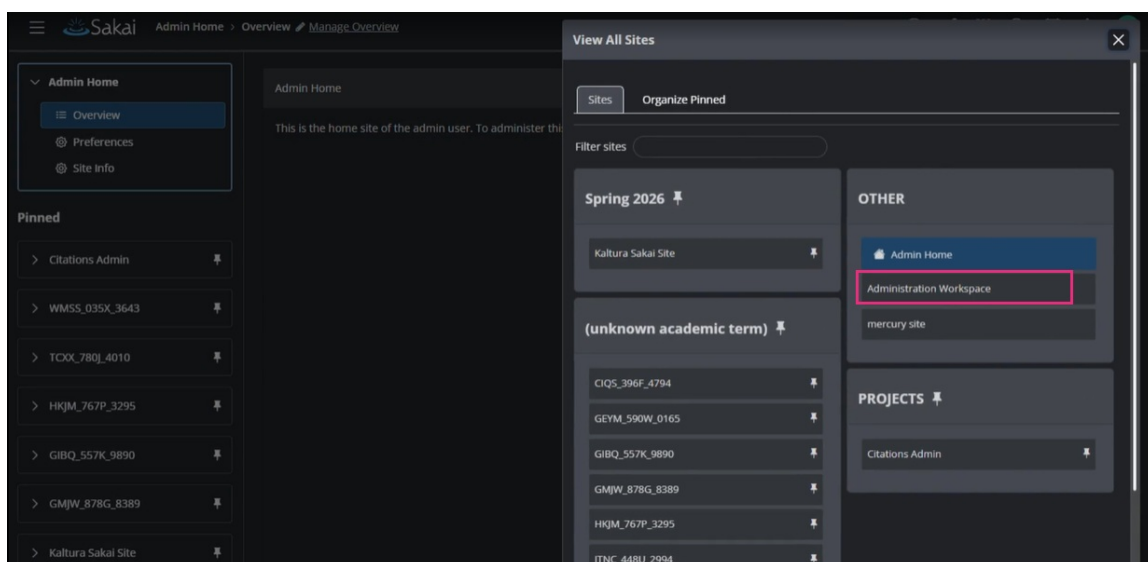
Sakai Admin Home > Overview Manage Overview

Admin Home
Overview
Preferences
Site Info

Pinned
> Citations Admin
> WMSS_035X_3643
> TCXX_780J_4010
> HKJM_767P_3295
> GIBQ_557K_9890
> GMJW_878G_8389
> Kaltura Sakai Site

Admin Home

This is the home site of the admin user. To administer thi

View All Sites

Sites Organize Pinned

Filter sites

Spring 2026

Kaltura Sakai Site

(unknown academic term)

CIQS_396F_4794
GEYM_590W_0165
GIBQ_557K_9890
GMJW_878G_8389
HKJM_767P_3295
ITNC_448U_2994

OTHER

Admin Home
Administration Workspace
mercury site

PROJECTS

Citations Admin